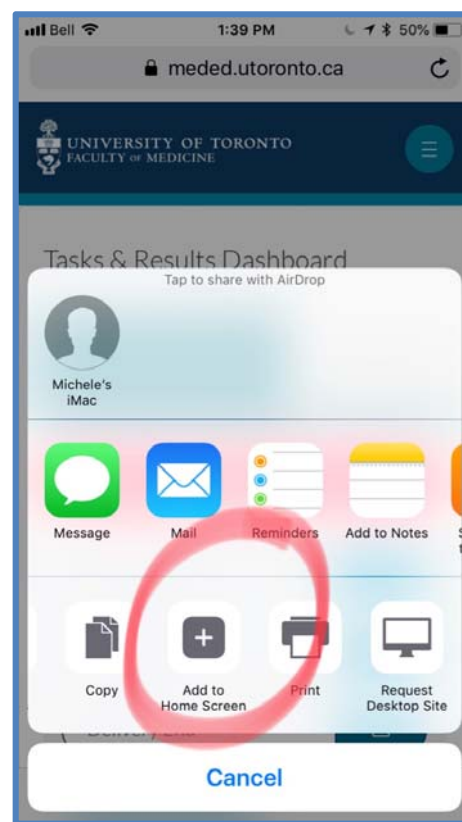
Bell 1:39 PM 50%

meded.utoronto.ca

UNIVERSITY OF TORONTO
FACULTY OF MEDICINE

Tasks & Results Dashboard

Tap to share with AirDrop

Michele's iMac

Message

Mail

Reminders

Add to Notes

Copy

Add to Home Screen

Print

Request Desktop Site

Cancel